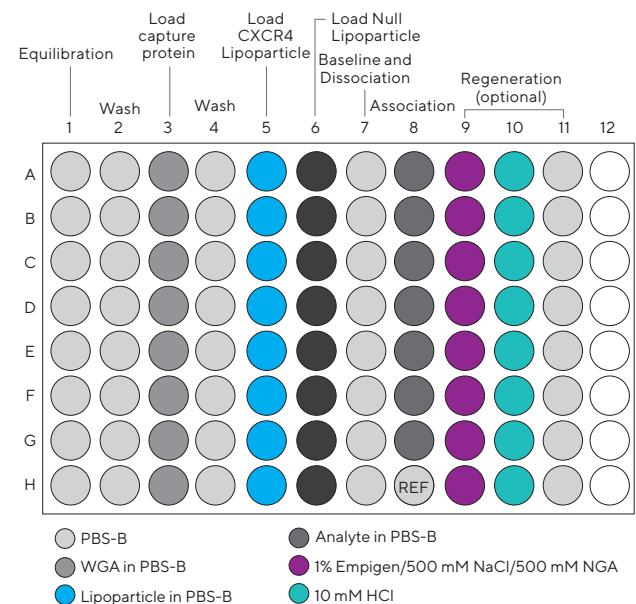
Equilibration

Wash

Load capture protein

Wash

Load CXCR4 Lipoparticle

Load Null Lipoparticle

Baseline and Dissociation

Association

Regeneration (optional)

1 2 3 4 5 6 7 8 9 10 11 12

A
B
C
D
E
F
G
H

REF

PBS-B
WGA in PBS-B
Lipoparticle in PBS-B
Analyte in PBS-B
1% Empigen/500 mM NaCl/500 mM NGA
10 mM HCl